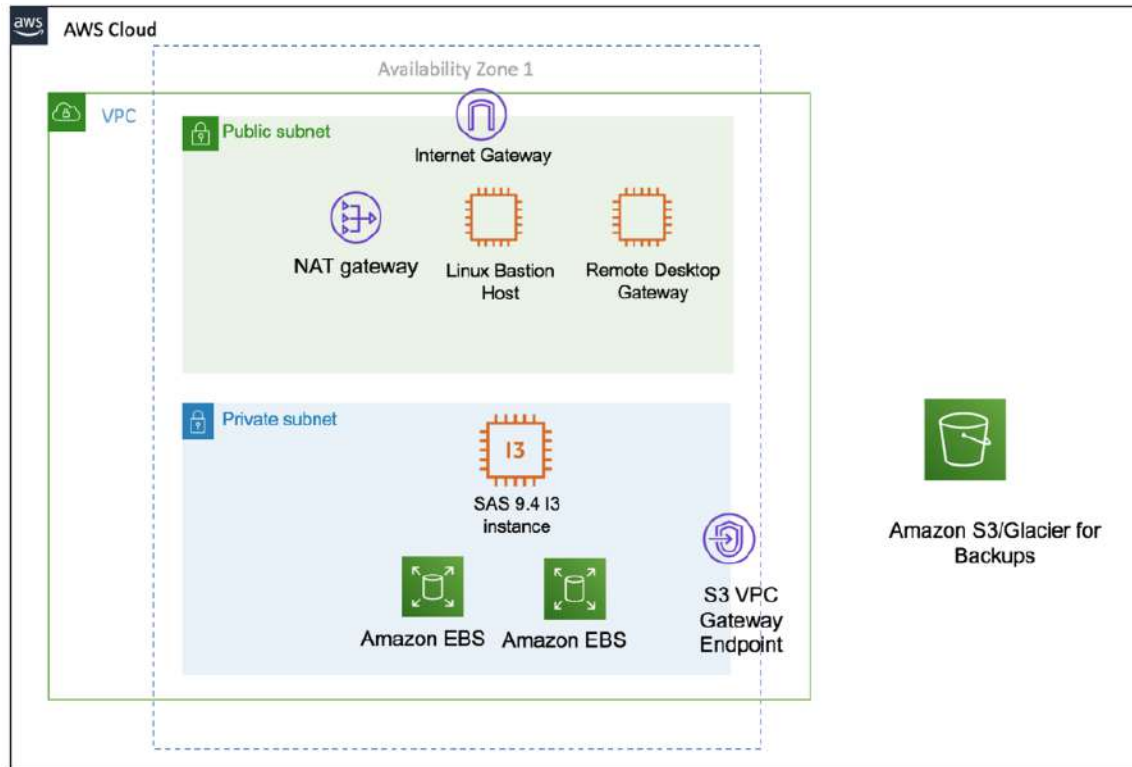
aws AWS Cloud

Availability Zone 1

VPC

Public subnet

Internet Gateway

NAT gateway

Linux Bastion Host

Remote Desktop Gateway

Private subnet

I3

SAS 9.4 I3 instance

Amazon EBS

Amazon EBS

S3 VPC Gateway Endpoint

Amazon S3/Glacier for Backups